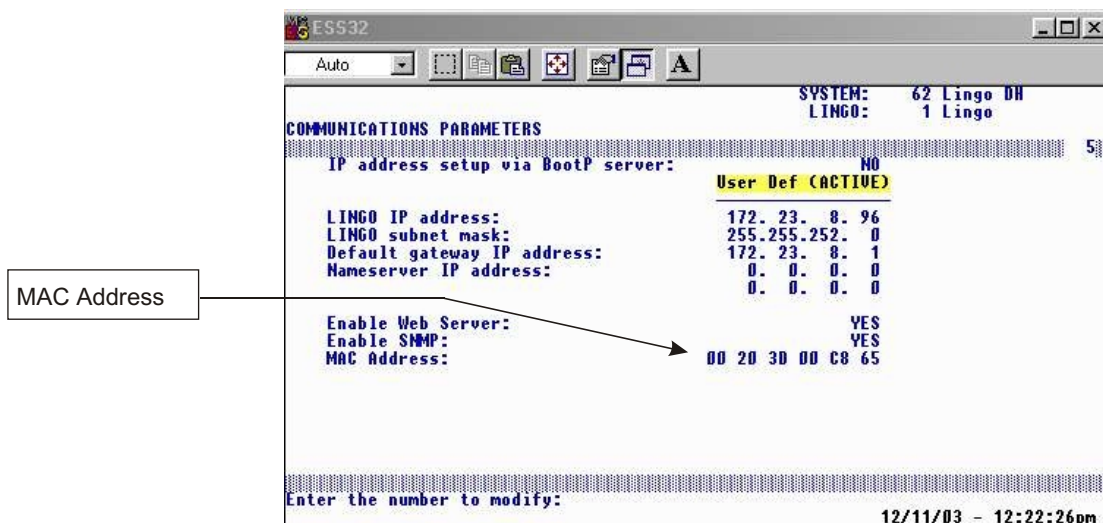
ESS32

Auto

A

SYSTEM: 62 Lingo DH
LINGO: 1 Lingo

COMMUNICATIONS PARAMETERS

5

IP address setup via BootP server: NO
User Def (ACTIVE)

LINGO IP address: 172. 23. 8. 96
LINGO subnet mask: 255.255.252. 0
Default gateway IP address: 172. 23. 8. 1
Nameserver IP address: 0. 0. 0. 0
0. 0. 0. 0

MAC Address

Enable Web Server: YES
Enable SNMP: YES
MAC Address: 00 20 3D 00 C8 65

Enter the number to modify:

12/11/03 - 12:22:26pm